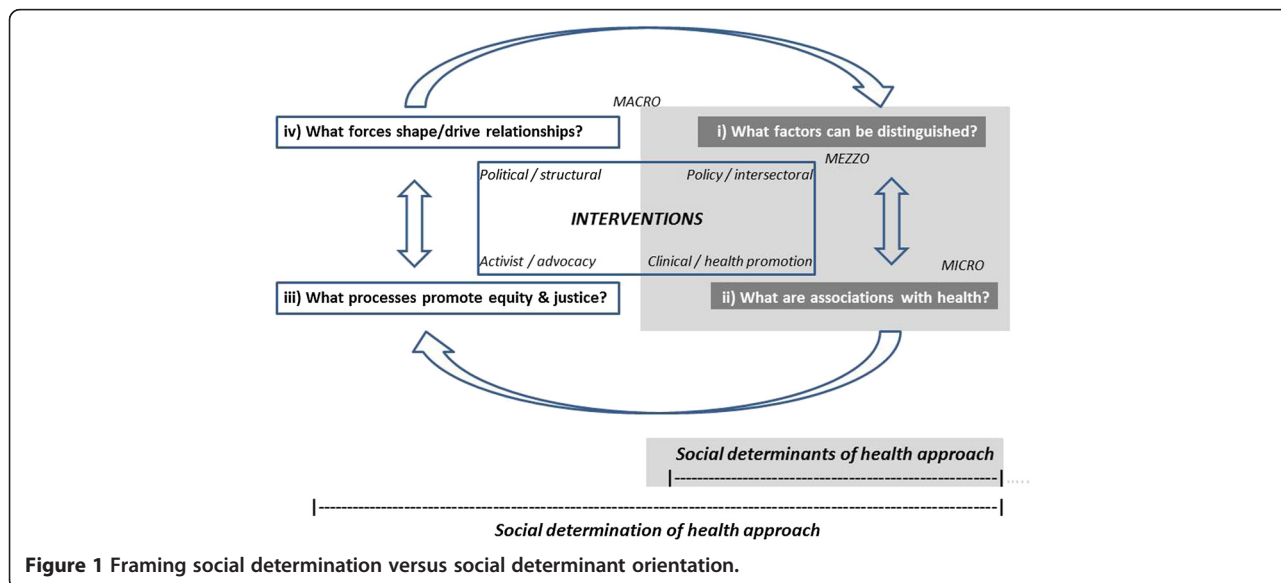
MACRO

iv) What forces shape/drive relationships?

i) What factors can be distinguished?

MEZZO

Political / structural

Policy / intersectoral

INTERVENTIONS

Activist / advocacy

Clinical / health promotion

MICRO

iii) What processes promote equity & justice?

ii) What are associations with health?

Social determinants of health approach

|----------------------------------------------------|.....

|----------------------------------------------------------------------------------------------------------------|

Social determination of health approach

Figure 1 Framing social determination versus social determinant orientation.